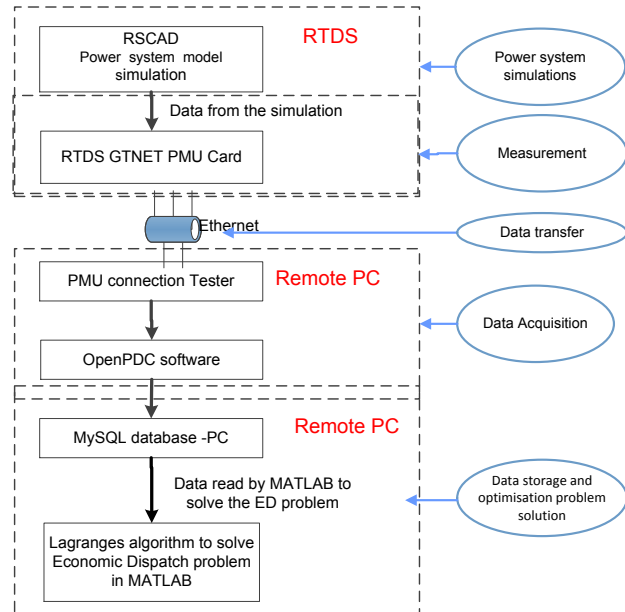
RSCAD
Power system model simulation

RTDS

Power system simulations

Data from the simulation

RTDS GTNET PMU Card

Measurement

Ethernet

Data transfer

PMU connection Tester

Remote PC

Data Acquisition

OpenPDC software

MySQL database -PC

Remote PC

Data read by MATLAB to solve the ED problem

Data storage and optimisation problem solution

Lagranges algorithm to solve Economic Dispatch problem in MATLAB